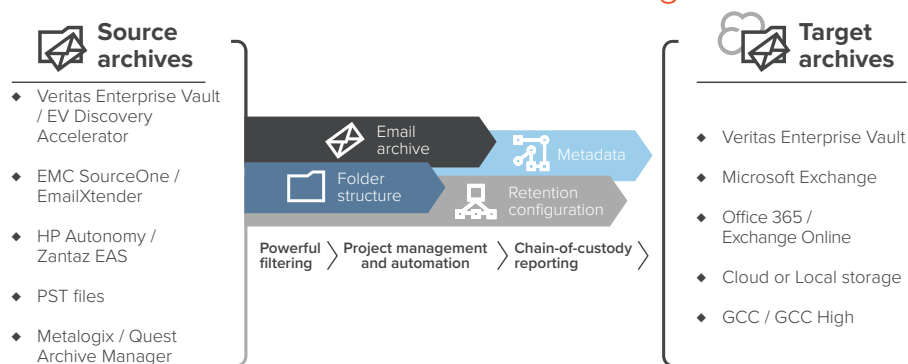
Source archives

- Veritas Enterprise Vault / EV Discovery Accelerator
- EMC SourceOne / EmailXtender
- HP Autonomy / Zantaz EAS
- PST files
- Metalogix / Quest Archive Manager

Email archive

Metadata

Folder structure

Retention configuration

Powerful filtering

Project management and automation

Chain-of-custody reporting

Target archives

- Veritas Enterprise Vault
- Microsoft Exchange
- Office 365 / Exchange Online
- Cloud or Local storage
- GCC / GCC High